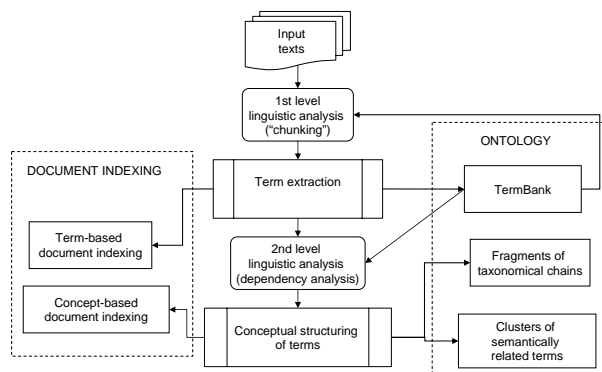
Input texts

1st level linguistic analysis ("chunking")

ONTOLOGY

DOCUMENT INDEXING

Term extraction

TermBank

Term-based document indexing

2nd level linguistic analysis (dependency analysis)

Fragments of taxonomical chains

Concept-based document indexing

Conceptual structuring of terms

Clusters of semantically related terms